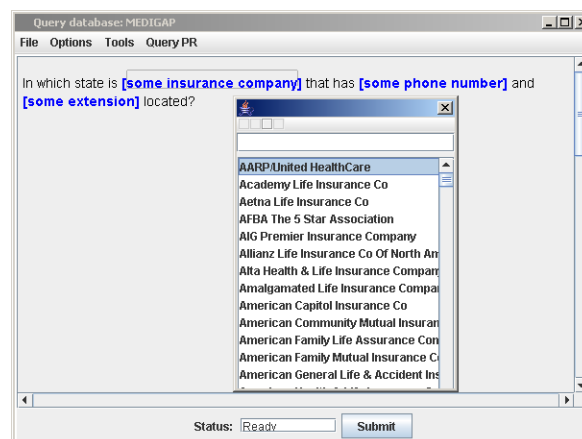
Query database: MEDIGAP

File Options Tools Query PR

In which state is [some insurance company] that has [some phone number] and [some extension] located?

AARP/United HealthCare
Academy Life Insurance Co
Aetna Life Insurance Co
AFBA The 5 Star Association
AIG Premier Insurance Company
Allianz Life Insurance Co Of North Am
Alta Health & Life Insurance Compan
Amalgamated Life Insurance Compa
American Capitol Insurance Co
American Community Mutual Insuran
American Family Life Assurance Con
American Family Mutual Insurance C
American General Life & Accident Ins
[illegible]

Status: Ready Submit